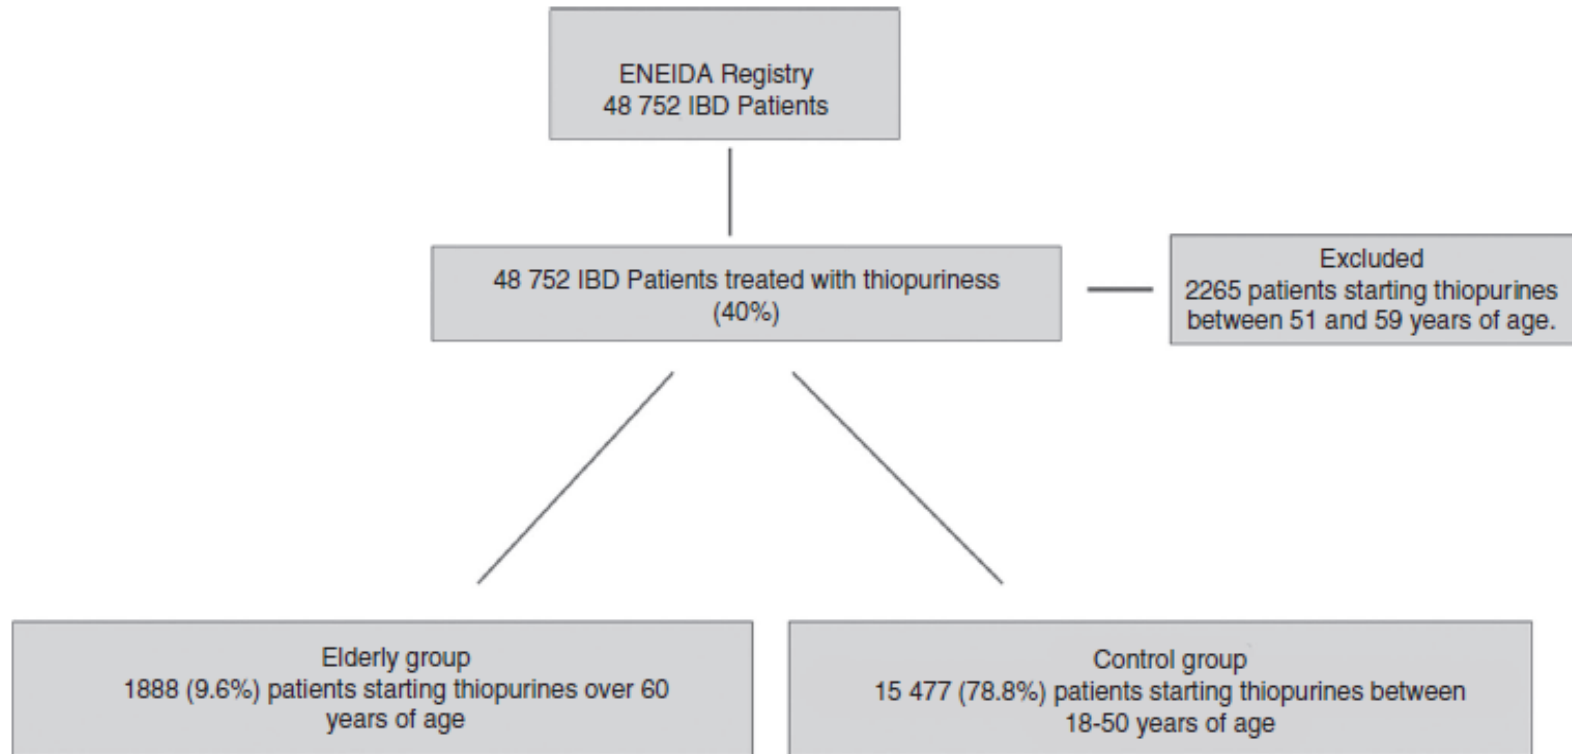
ENEIDA Registry
48 752 IBD Patients

48 752 IBD Patients treated with thiopuriness
(40%)

Excluded
2265 patients starting thiopurines between 51 and 59 years of age.

Elderly group
1888 (9.6%) patients starting thiopurines over 60 years of age

Control group
15 477 (78.8%) patients starting thiopurines between 18-50 years of age